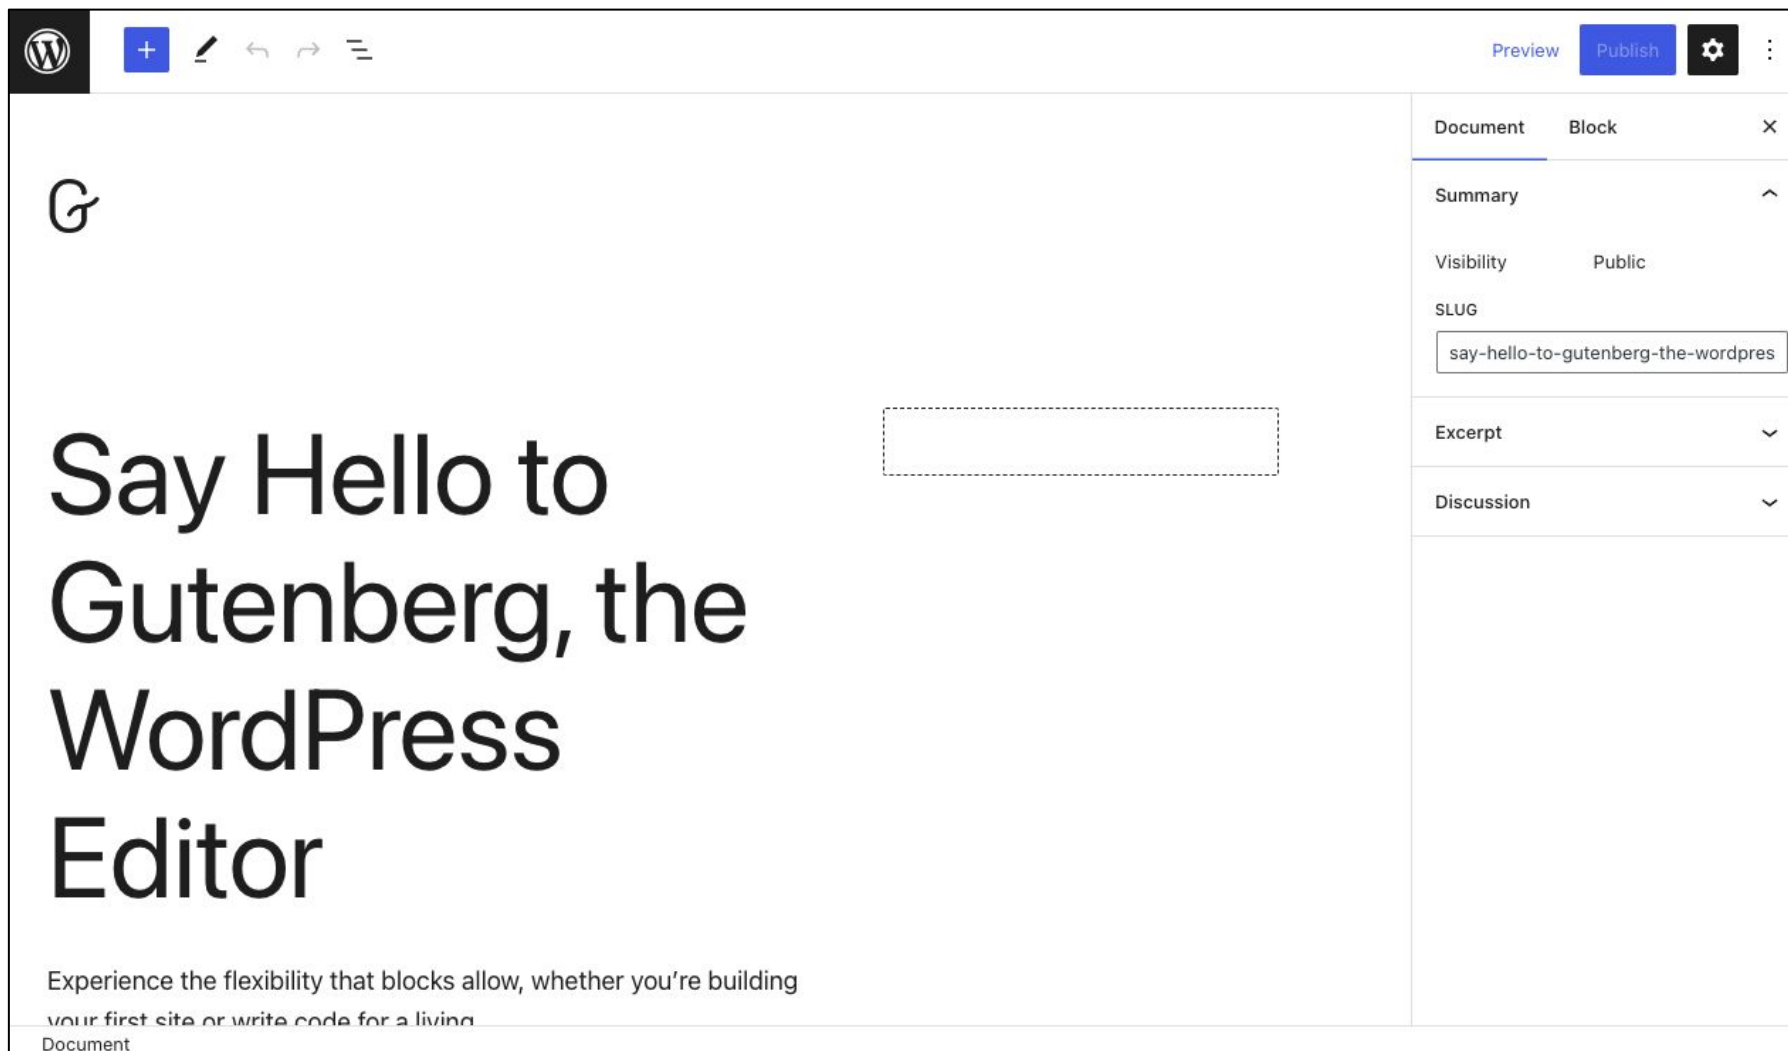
Preview Publish

Document Block

Summary

Visibility Public

SLUG

say-hello-to-gutenberg-the-wordpres

Excerpt

Discussion

G

Say Hello to Gutenberg, the WordPress Editor

Experience the flexibility that blocks allow, whether you're building your first site or write code for a living

Document